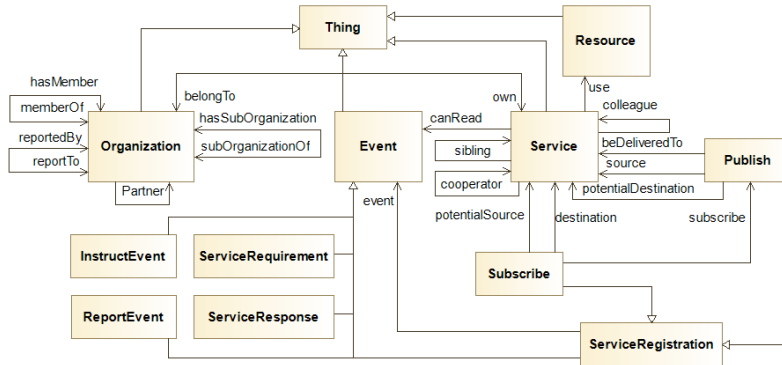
Thing

Resource

hasMember

memberOf

reportedBy

reportTo

Organization

Partner

belongTo

hasSubOrganization

subOrganizationOf

Event

canRead

own

use

colleague

Service

sibling

cooperator

beDeliveredTo

source

potentialDestination

Publish

event

potentialSource

destination

subscribe

InstructEvent

ServiceRequirement

Subscribe

ReportEvent

ServiceResponse

ServiceRegistration